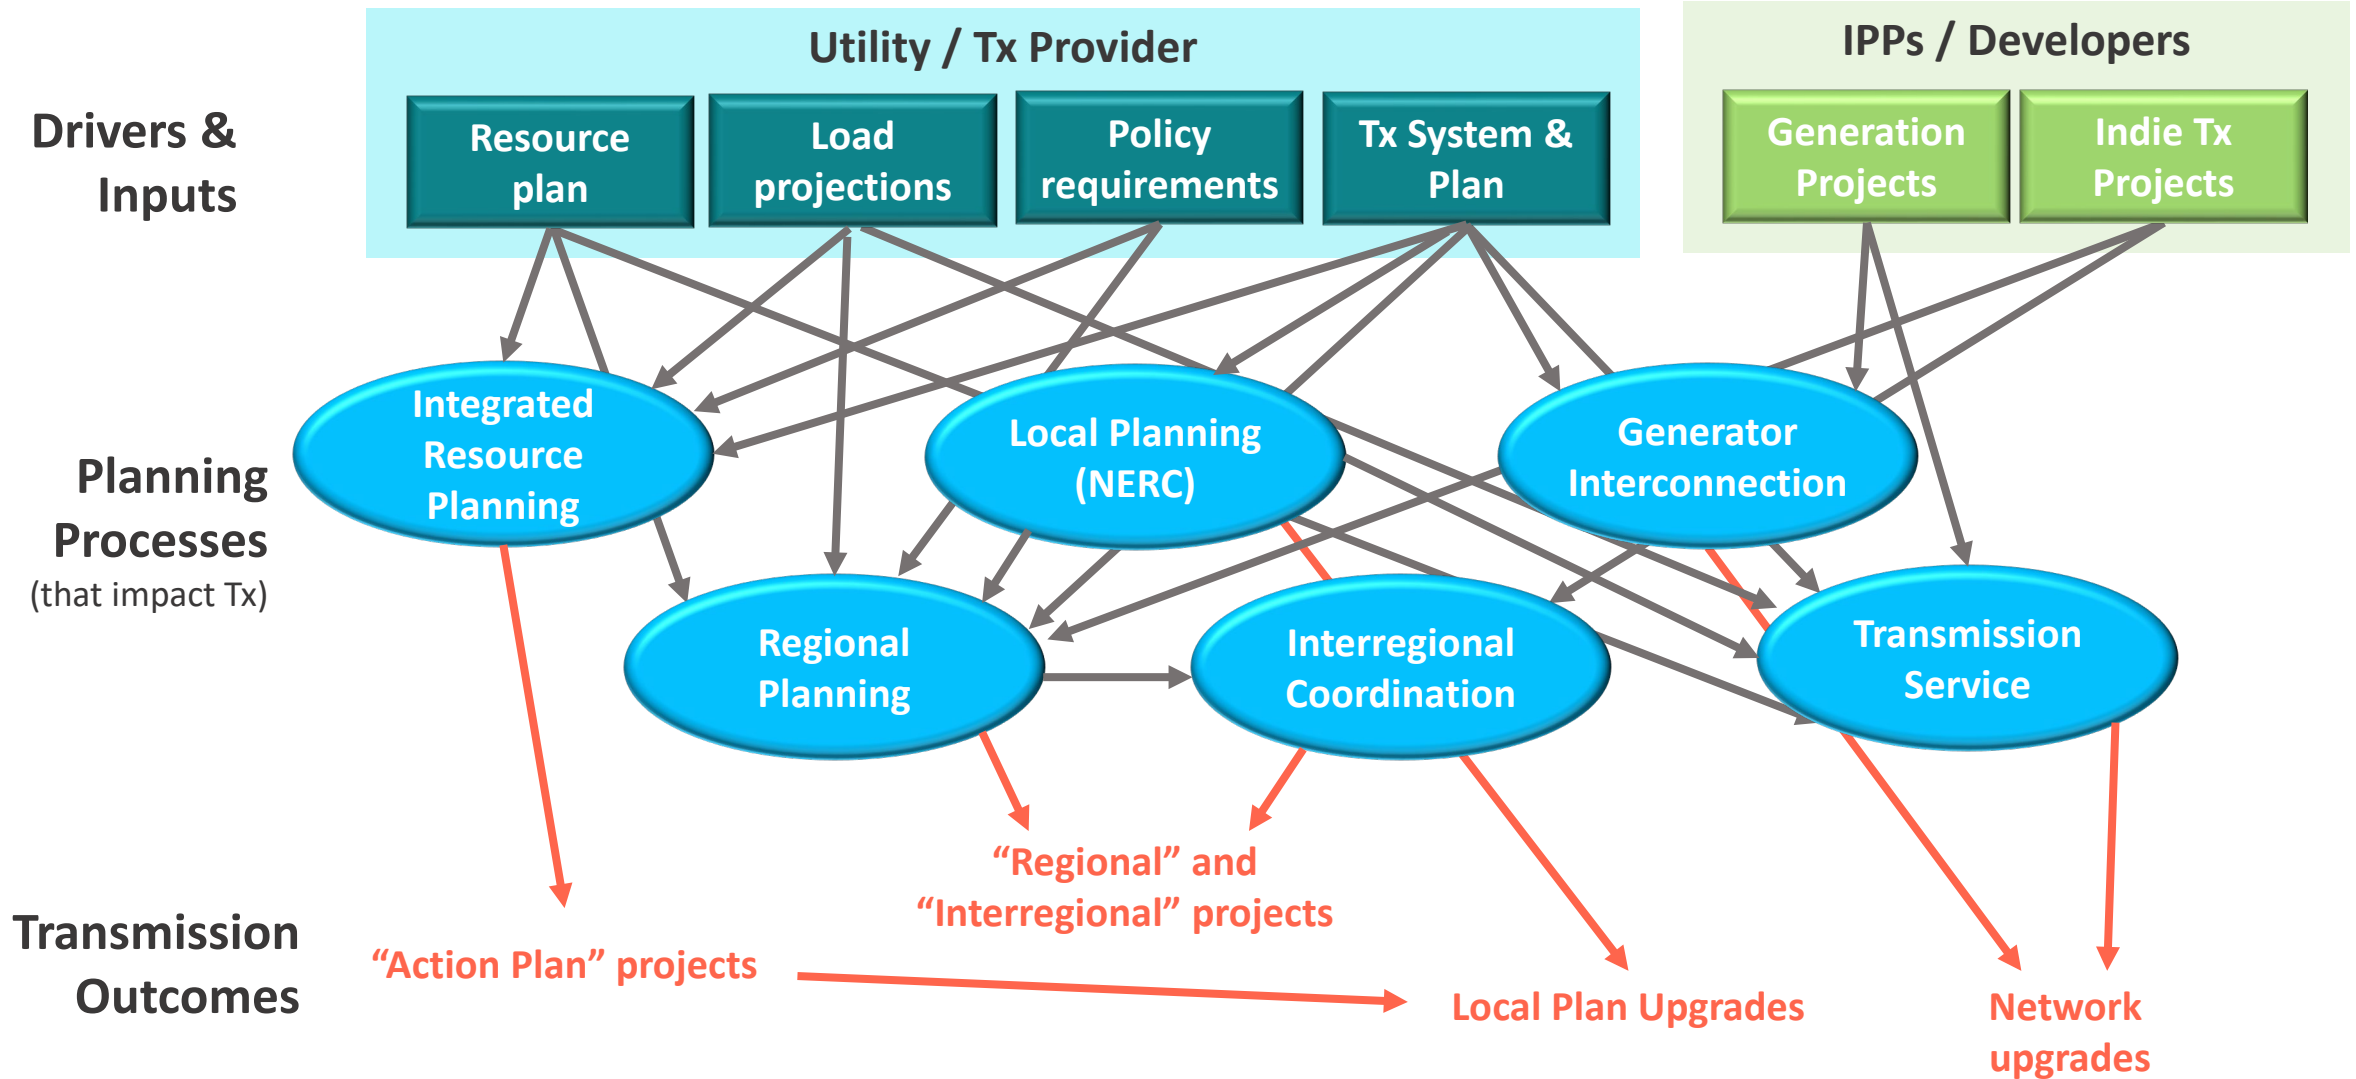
Utility / Tx Provider

IPPs / Developers

Drivers & Inputs

Resource plan

Load projections

Policy requirements

Tx System & Plan

Generation Projects

Indie Tx Projects

Planning Processes (that impact Tx)

Integrated Resource Planning

Local Planning (NERC)

Generator Interconnection

Regional Planning

Interregional Coordination

Transmission Service

Transmission Outcomes

"Action Plan" projects

"Regional" and "Interregional" projects

Local Plan Upgrades

Network upgrades